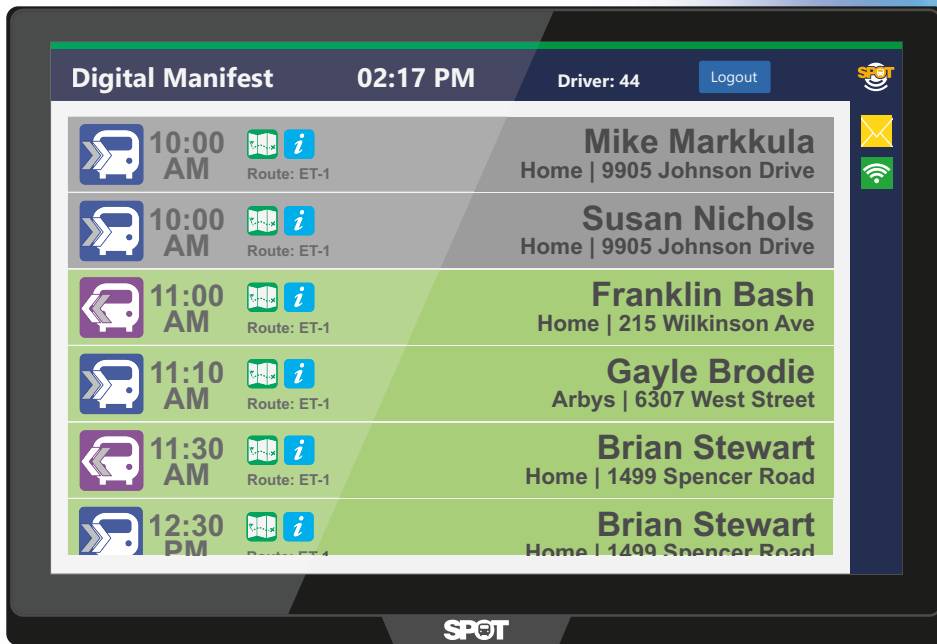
Digital Manifest 02:17 PM Driver: 44 Logout

SPOT

10:00 AM
Route: ET-1
Mike Markkula
Home | 9905 Johnson Drive

10:00 AM
Route: ET-1
Susan Nichols
Home | 9905 Johnson Drive

11:00 AM
Route: ET-1
Franklin Bash
Home | 215 Wilkinson Ave

11:10 AM
Route: ET-1
Gayle Brodie
Arbys | 6307 West Street

11:30 AM
Route: ET-1
Brian Stewart
Home | 1499 Spencer Road

12:30 PM
Route: ET-1
Brian Stewart
Home | 1499 Spencer Road

SPOT